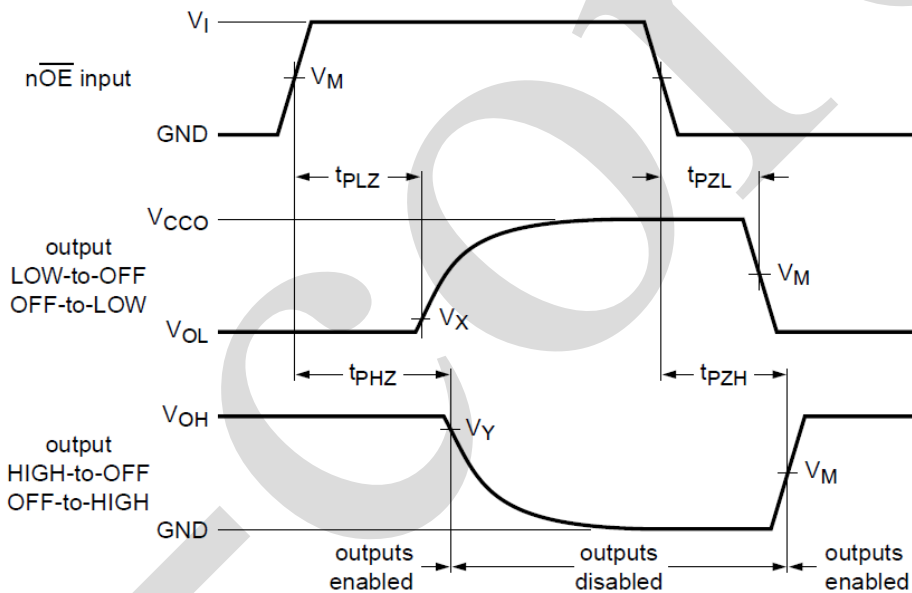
$V_I$

n$\overline{OE}$ input

$V_M$

GND

$t_{PLZ}$

$t_{PZL}$

$V_{CCO}$

output
LOW-to-OFF
OFF-to-LOW

$V_M$

$V_{OL}$

$V_X$

$t_{PHZ}$

$t_{PZH}$

$V_{OH}$

$V_Y$

output
HIGH-to-OFF
OFF-to-HIGH

$V_M$

GND

outputs enabled

outputs disabled

outputs enabled